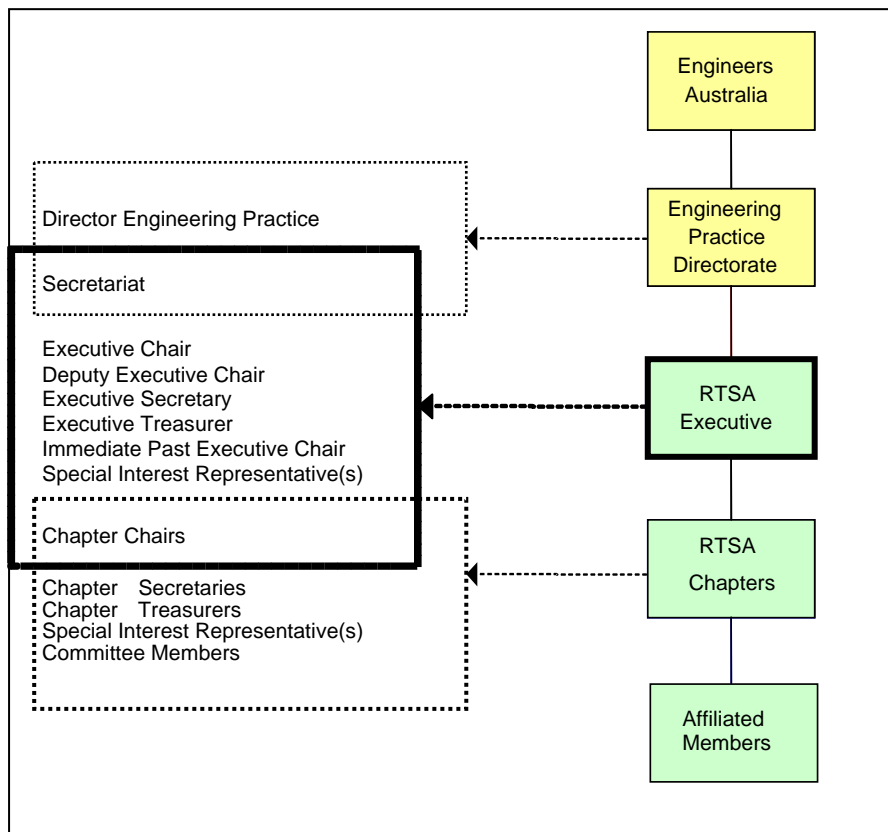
Engineers Australia

Engineering Practice Directorate

RTSA Executive

RTSA Chapters

Affiliated Members

Director Engineering Practice

Secretariat

Executive Chair
Deputy Executive Chair
Executive Secretary
Executive Treasurer
Immediate Past Executive Chair
Special Interest Representative(s)

Chapter Chairs

Chapter Secretaries
Chapter Treasurers
Special Interest Representative(s)
Committee Members